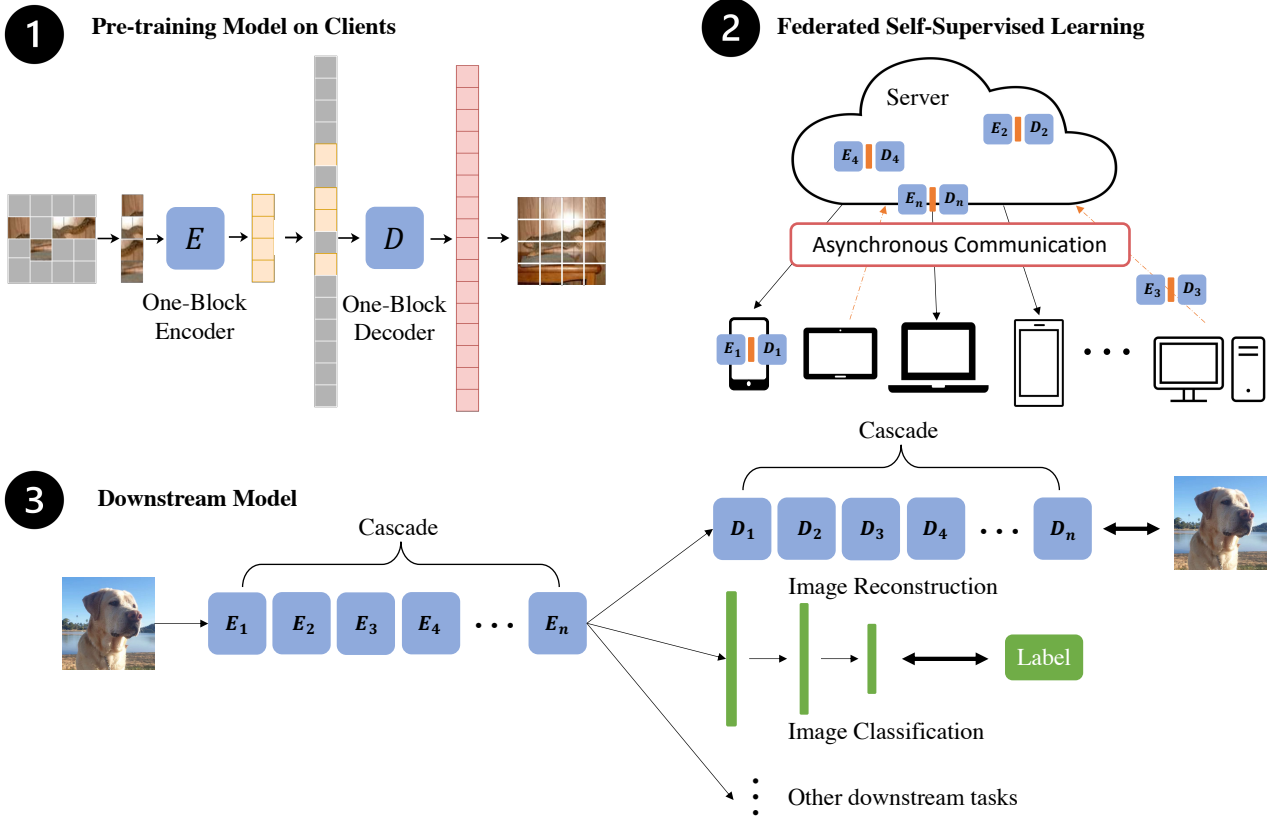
1 Pre-training Model on Clients

$E$

One-Block Encoder

$D$

One-Block Decoder

2 Federated Self-Supervised Learning

Server

$E_2$ $D_2$

$E_4$ $D_4$

$E_n$ $D_n$

Asynchronous Communication

$E_3$ $D_3$

$E_1$ $D_1$

• • •

3 Downstream Model

Cascade

$E_1$ $E_2$ $E_3$ $E_4$ • • • $E_n$

Cascade

$D_1$ $D_2$ $D_3$ $D_4$ • • • $D_n$

Image Reconstruction

Label

Image Classification

Other downstream tasks